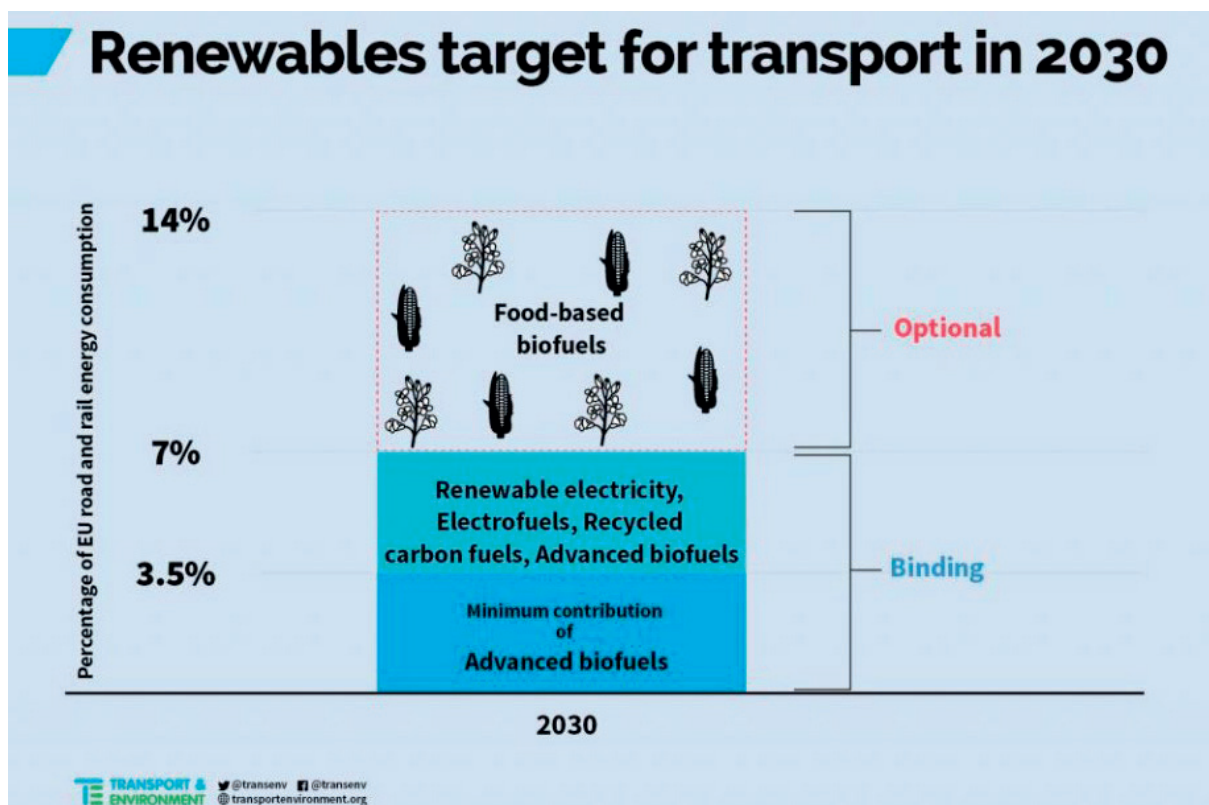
Renewables target for transport in 2030

Percentage of EU road and rail energy consumption

14%

Food-based biofuels

Optional

7%

Renewable electricity, Electrofuels, Recycled carbon fuels, Advanced biofuels

3.5%

Minimum contribution of Advanced biofuels

Binding

2030

TE TRANSPORT & ENVIRONMENT @transenv @transenv transportenvironment.org